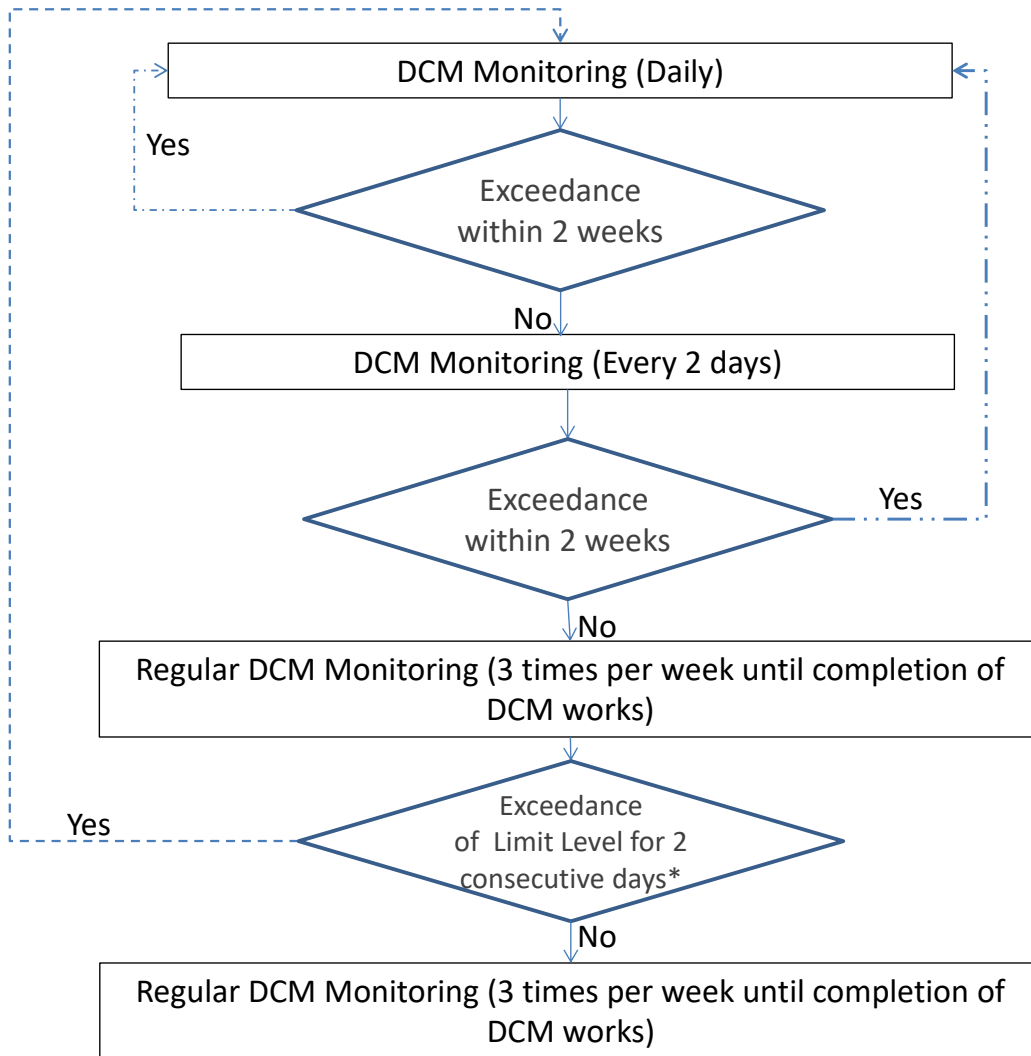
DCM Monitoring (Daily)

Yes

Exceedance within 2 weeks

No

DCM Monitoring (Every 2 days)

Exceedance within 2 weeks

Yes

No

Regular DCM Monitoring (3 times per week until completion of DCM works)

Yes

Exceedance of Limit Level for 2 consecutive days*

No

Regular DCM Monitoring (3 times per week until completion of DCM works)